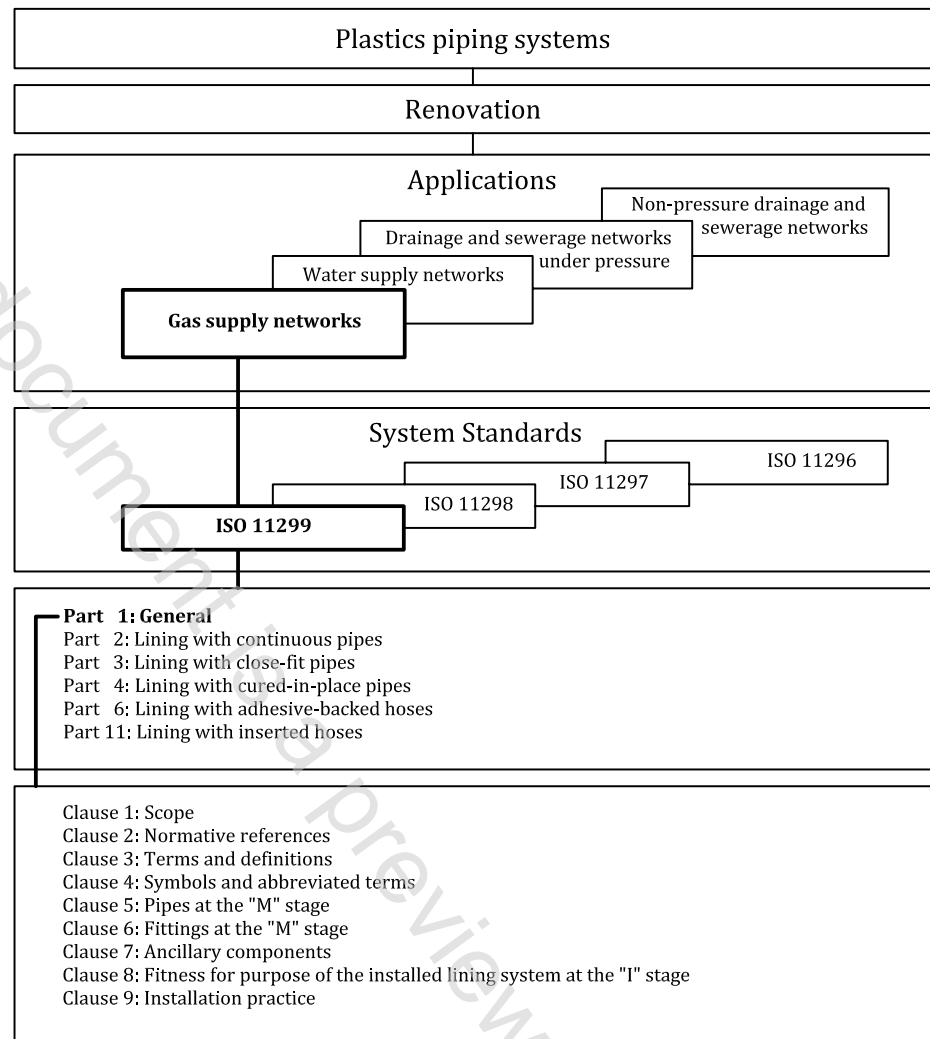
Plastics piping systems

Renovation

Applications

Non-pressure drainage and sewerage networks

Drainage and sewerage networks under pressure

Water supply networks

Gas supply networks

System Standards

ISO 11296

ISO 11297

ISO 11298

ISO 11299

Part 1: General
Part 2: Lining with continuous pipes
Part 3: Lining with close-fit pipes
Part 4: Lining with cured-in-place pipes
Part 6: Lining with adhesive-backed hoses
Part 11: Lining with inserted hoses

Clause 1: Scope
Clause 2: Normative references
Clause 3: Terms and definitions
Clause 4: Symbols and abbreviated terms
Clause 5: Pipes at the "M" stage
Clause 6: Fittings at the "M" stage
Clause 7: Ancillary components
Clause 8: Fitness for purpose of the installed lining system at the "I" stage
Clause 9: Installation practice

document is a preview